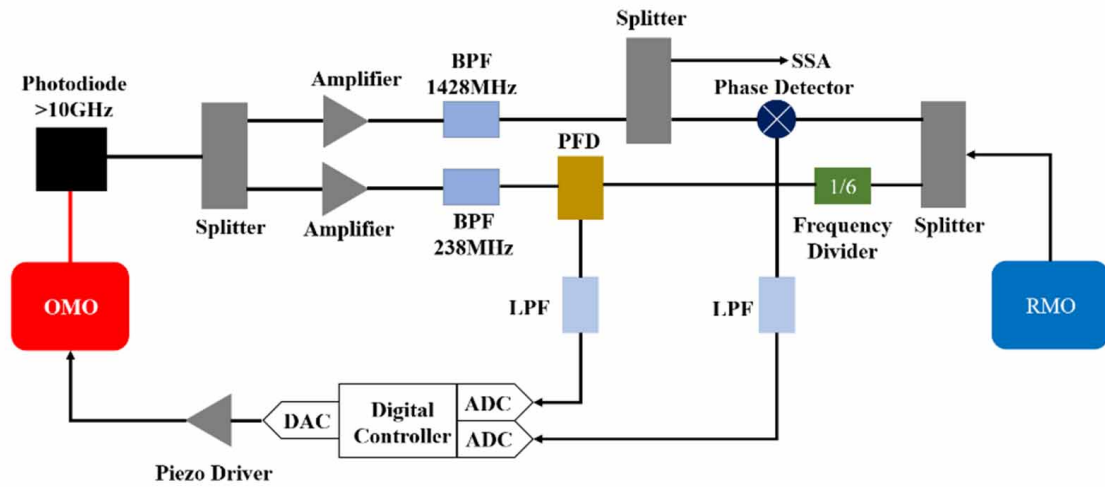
Splitter

SSA

Phase Detector

Photodiode
>10GHz

Amplifier

BPF
1428MHz

PFD

1/6

Splitter

Amplifier

BPF
238MHz

Frequency
Divider

Splitter

OMO

LPF

LPF

RMO

DAC

Digital
Controller

ADC

ADC

Piezo Driver